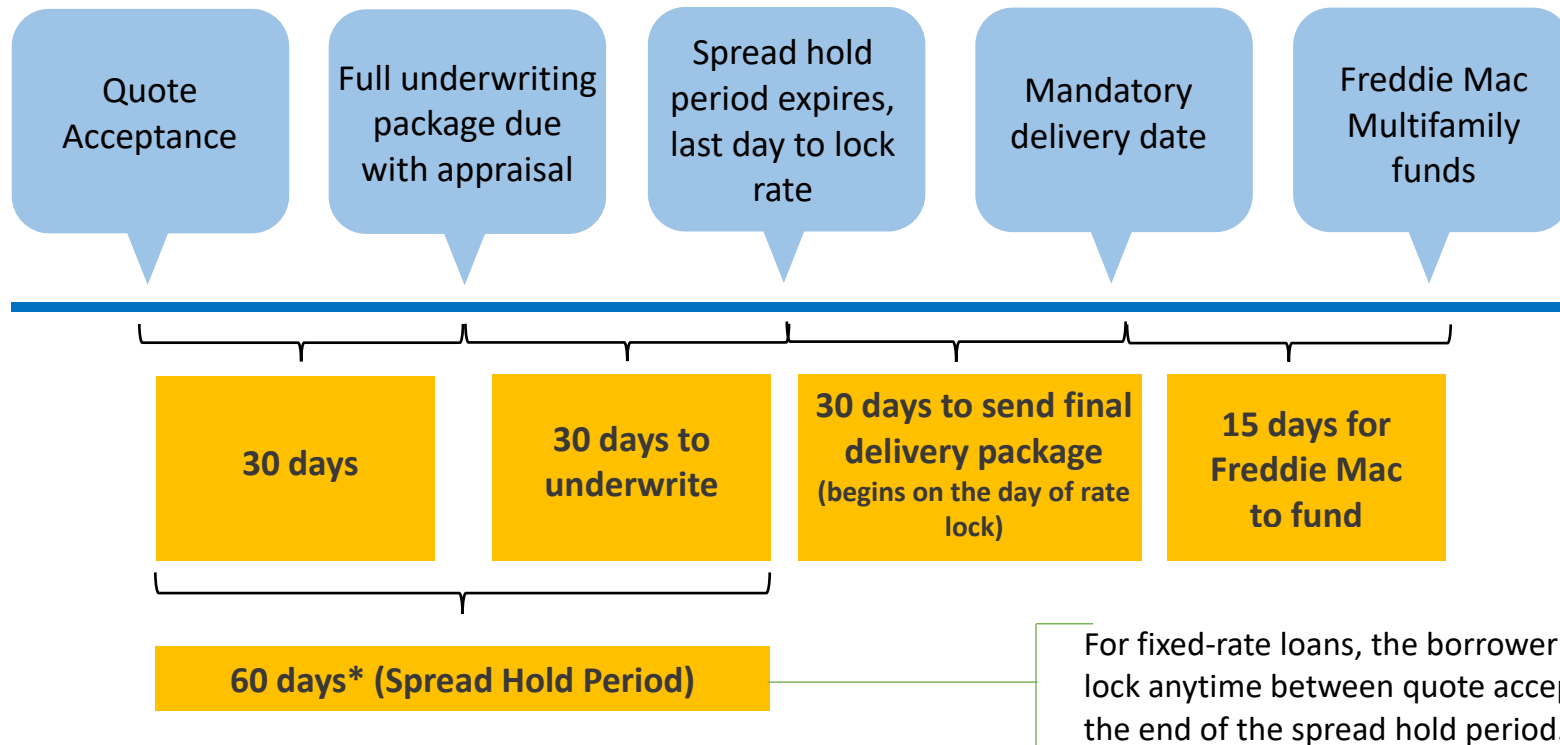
Quote Acceptance

Full underwriting package due with appraisal

Spread hold period expires, last day to lock rate

Mandatory delivery date

Freddie Mac Multifamily funds

30 days

30 days to underwrite

30 days to send final delivery package (begins on the day of rate lock)

15 days for Freddie Mac to fund

60 days* (Spread Hold Period)

For fixed-rate loans, the borrower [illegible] lock anytime between quote accep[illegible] the end of the spread hold period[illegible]